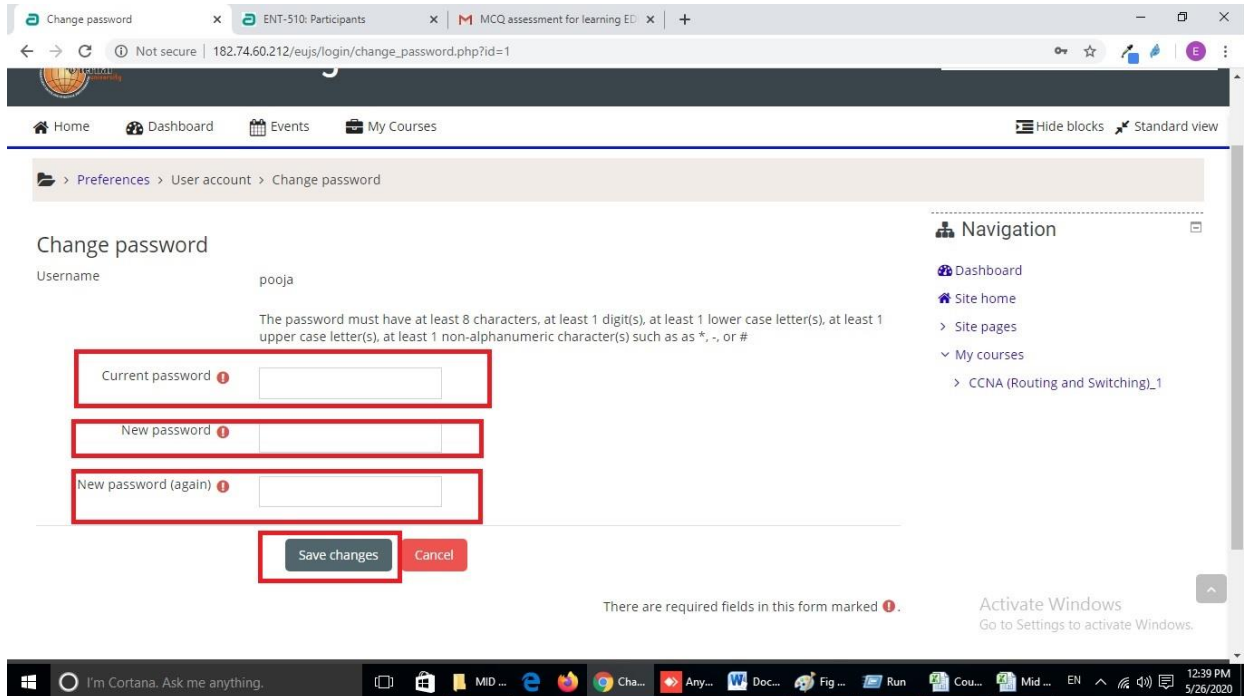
Change password
ENT-510: Participants
MCQ assessment for learning ED
Not secure | 182.74.60.212/eujs/login/change_password.php?id=1

Home Dashboard Events My Courses
Hide blocks Standard view

> Preferences > User account > Change password

Change password
Username pooja

The password must have at least 8 characters, at least 1 digit(s), at least 1 lower case letter(s), at least 1 upper case letter(s), at least 1 non-alphanumeric character(s) such as as *, -, or #

Current password

New password

New password (again)

Save changes Cancel

There are required fields in this form marked .

Navigation
Dashboard
Site home
> Site pages
My courses
> CCNA (Routing and Switching)_1

Activate Windows
Go to Settings to activate Windows.

I'm Cortana. Ask me anything.
MID ... Cha... Any... Doc... Fig ... Run Cou... Mid ... EN 12:39 PM 5/26/2020